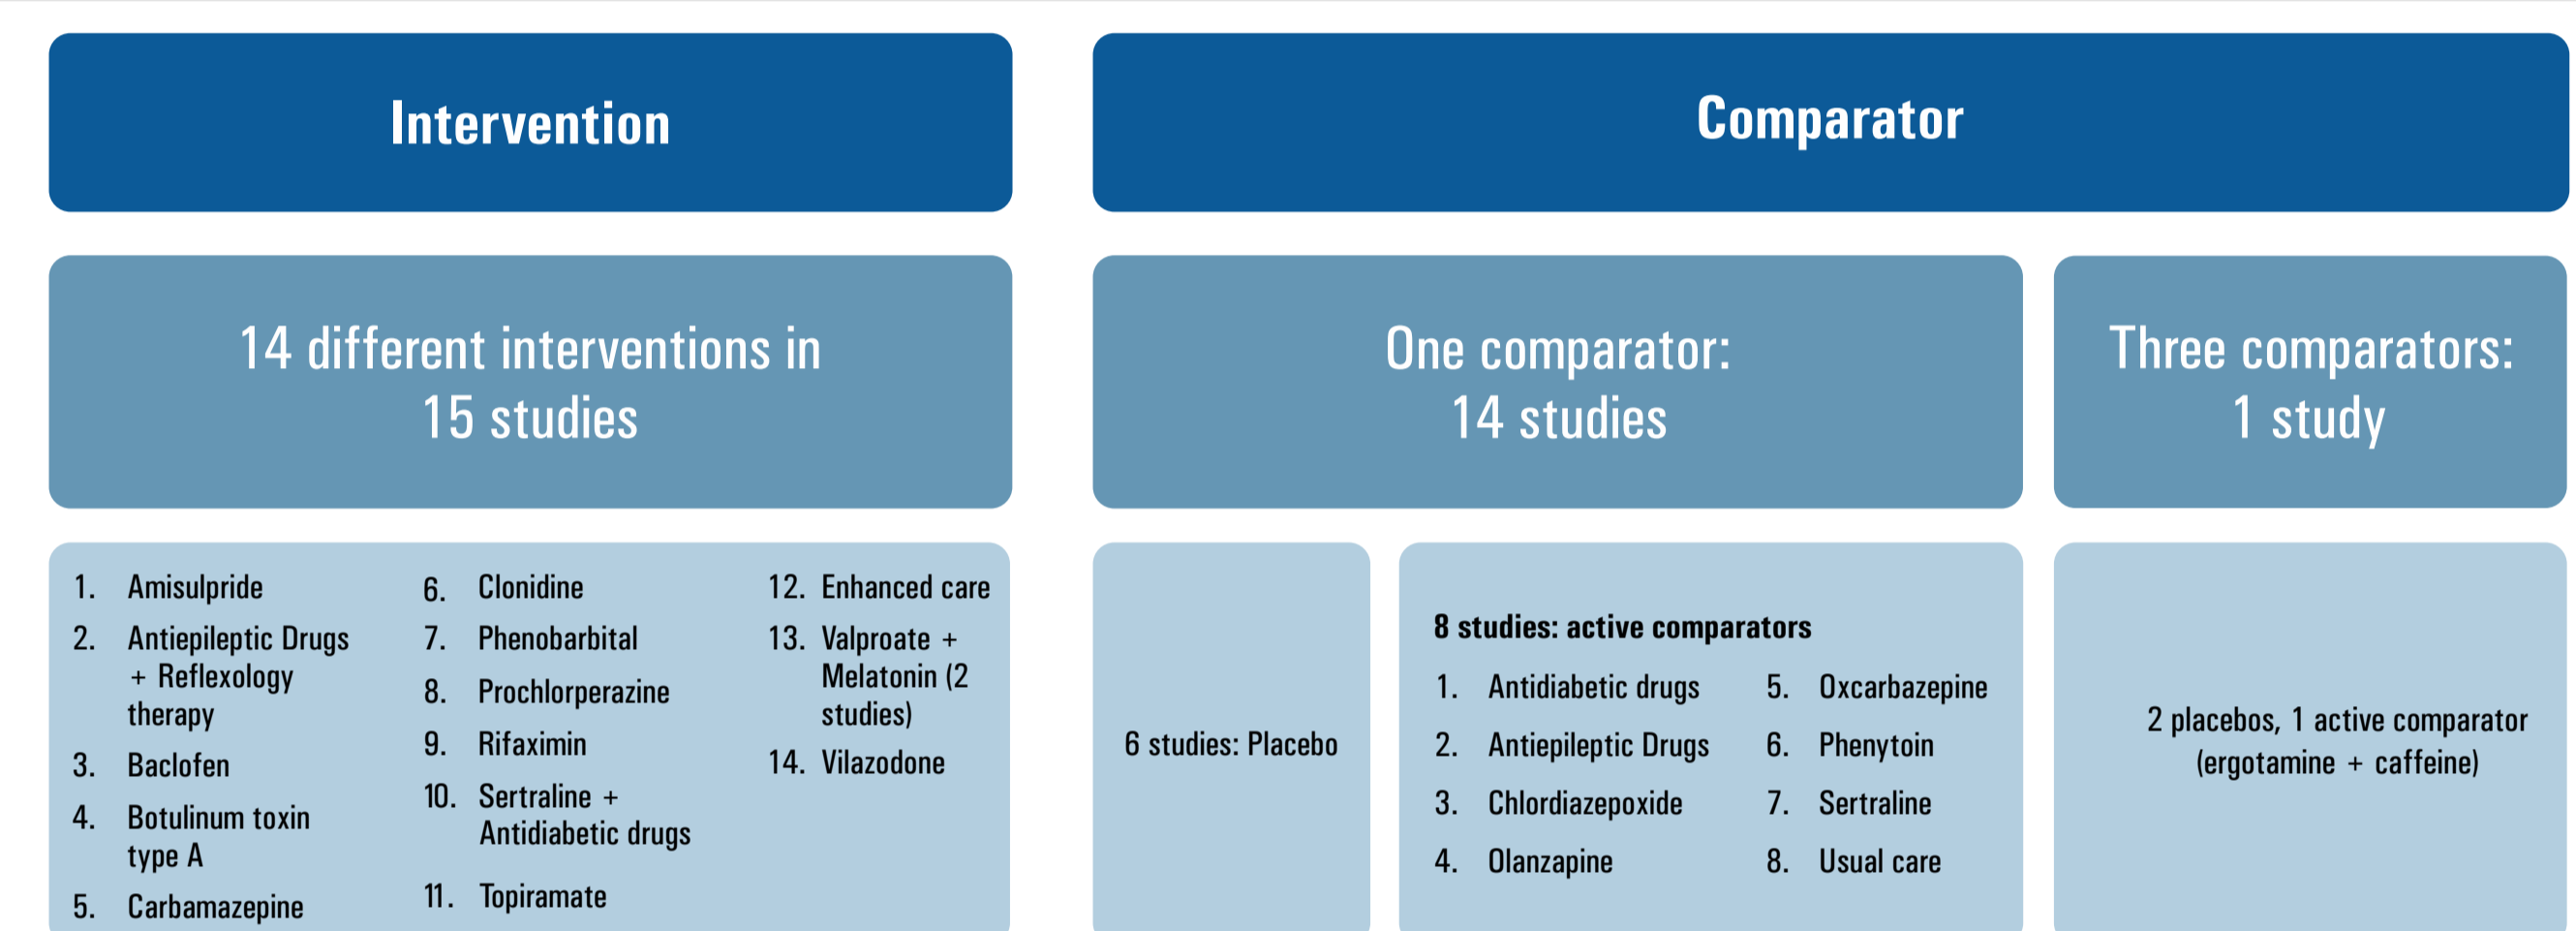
Intervention

Comparator

14 different interventions in 15 studies

One comparator: 14 studies

Three comparators: 1 study

1. Amisulpride
2. Antiepileptic Drugs + Reflexology therapy
3. Baclofen
4. Botulinum toxin type A
5. Carbamazepine
6. Clonidine
7. Phenobarbital
8. Prochlorperazine
9. Rifaximin
10. Sertraline + Antidiabetic drugs
11. Topiramate
12. Enhanced care
13. Valproate + Melatonin (2 studies)
14. Vilazodone

6 studies: Placebo

8 studies: active comparators

1. Antidiabetic drugs
2. Antiepileptic Drugs
3. Chlordiazepoxide
4. Olanzapine
5. Oxcarbazepine
6. Phenytoin
7. Sertraline
8. Usual care

2 placebos, 1 active comparator (ergotamine + caffeine)